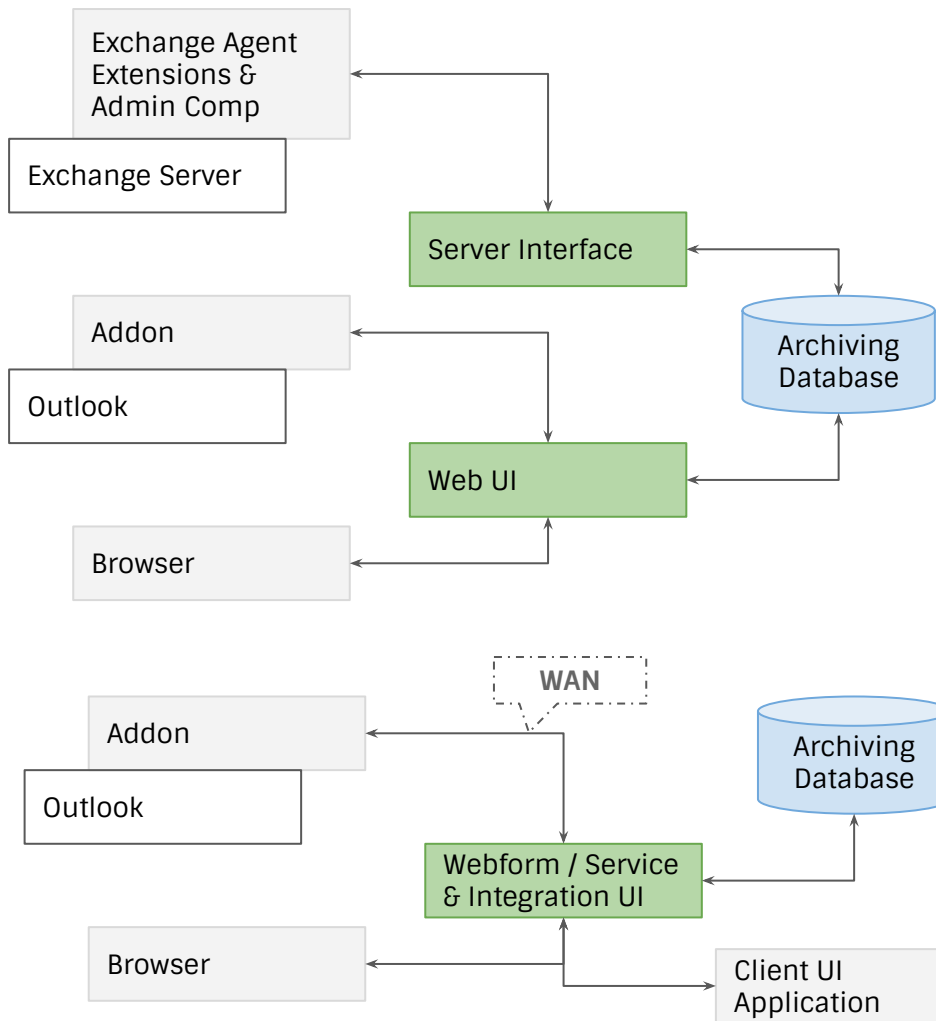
Exchange Agent Extensions & Admin Comp

Exchange Server

Server Interface

Archiving Database

Addon

Outlook

Web UI

Browser

WAN

Addon

Archiving Database

Outlook

Webform / Service & Integration UI

Browser

Client UI Application